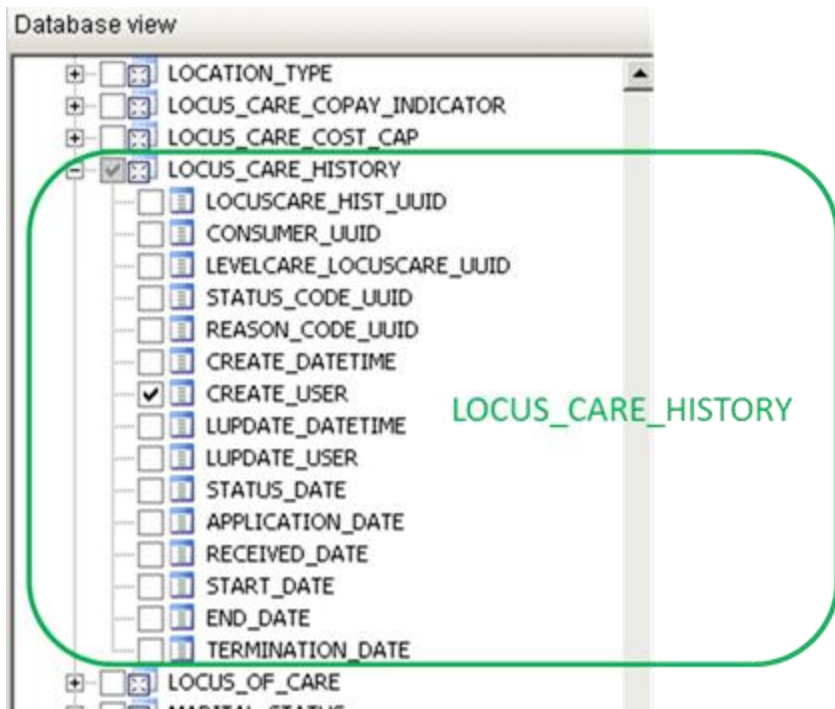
Database view

LOCATION_TYPE
LOCUS_CARE_COPAY_INDICATOR
LOCUS_CARE_COST_CAP
LOCUS_CARE_HISTORY
LOCUSCARE_HIST_UUID
CONSUMER_UUID
LEVELCARE_LOCUSCARE_UUID
STATUS_CODE_UUID
REASON_CODE_UUID
CREATE_DATETIME
CREATE_USER
LUPDATE_DATETIME
LUPDATE_USER
STATUS_DATE
APPLICATION_DATE
RECEIVED_DATE
START_DATE
END_DATE
TERMINATION_DATE
LOCUS_OF_CARE
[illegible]

LOCUS_CARE_HISTORY